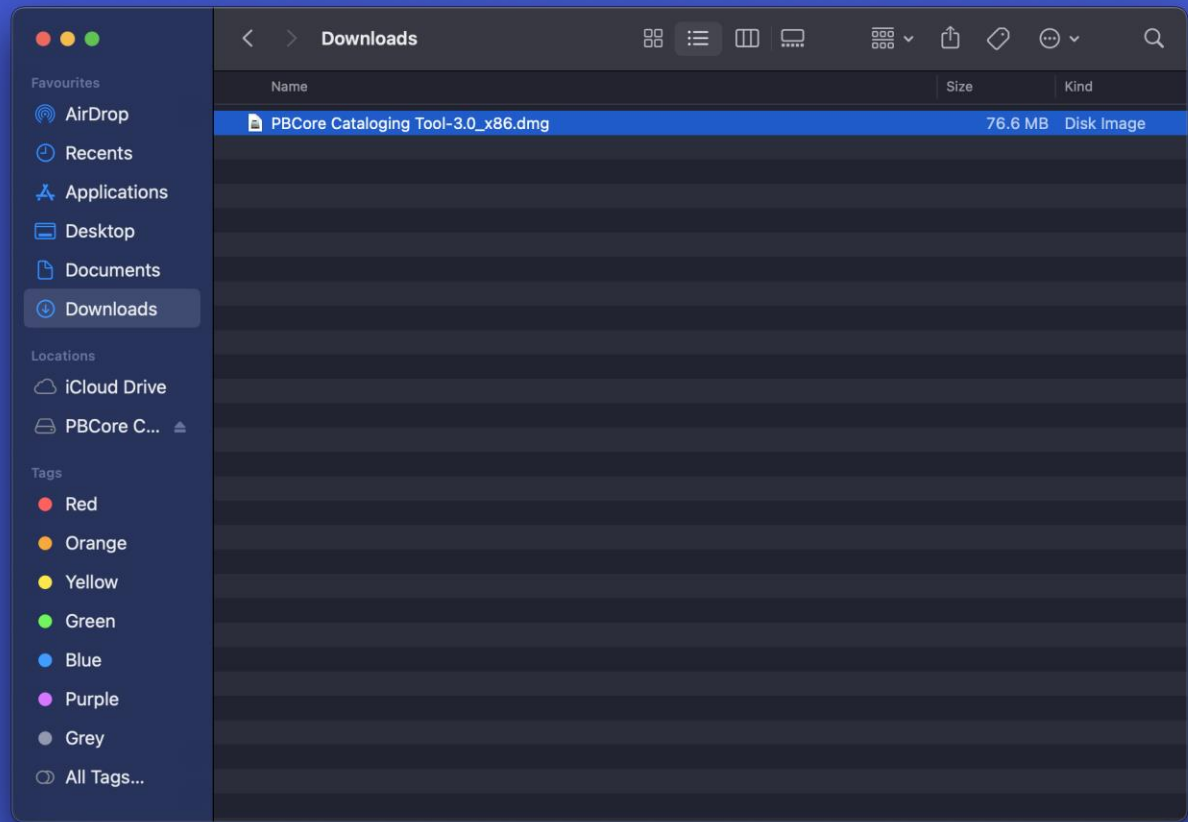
Downloads

Favourites
AirDrop
Recents
Applications
Desktop
Documents
Downloads

Locations
iCloud Drive
PBCore C...

Tags
Red
Orange
Yellow
Green
Blue
Purple
Grey
All Tags...

| Name | Size | Kind |
|---|---|---|
| PBCore Cataloging Tool-3.0_x86.dmg | 76.6 MB | Disk Image |